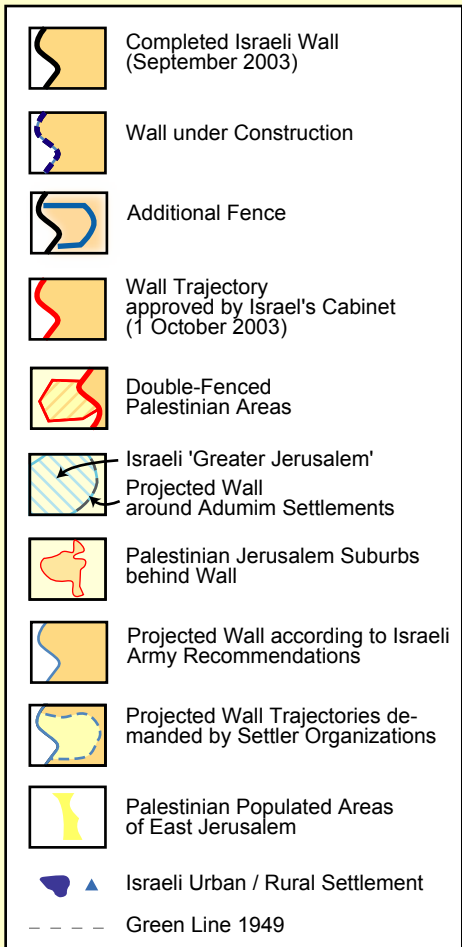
Completed Israeli Wall (September 2003)

Wall under Construction

Additional Fence

Wall Trajectory approved by Israel's Cabinet (1 October 2003)

Double-Fenced Palestinian Areas

Israeli 'Greater Jerusalem'

Projected Wall around Adumim Settlements

Palestinian Jerusalem Suburbs behind Wall

Projected Wall according to Israeli Army Recommendations

Projected Wall Trajectories demanded by Settler Organizations

Palestinian Populated Areas of East Jerusalem

Israeli Urban / Rural Settlement

Green Line 1949